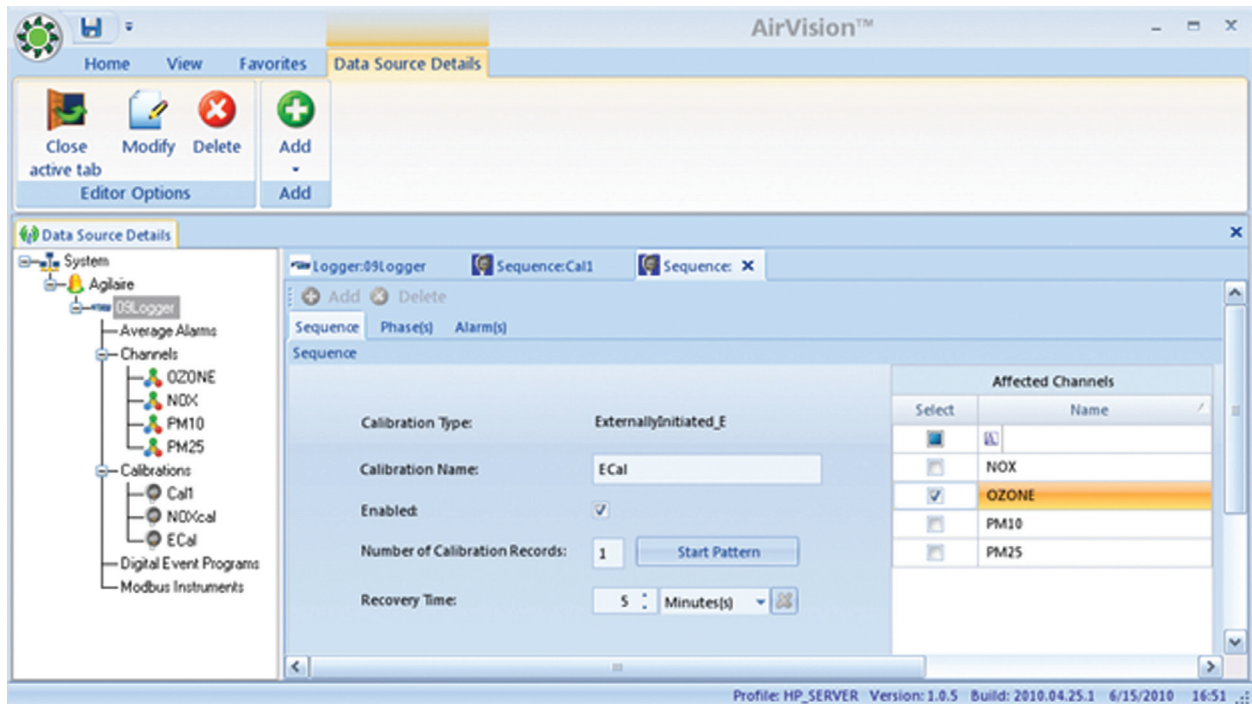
AirVision™

Home View Favorites Data Source Details

Close active tab Modify Delete
Editor Options

Add
Add

Data Source Details

System
Agilaire
09Logger
Average Alarms
Channels
OZONE
NOX
PM10
PM25
Calibrations
Cal1
NOXcal
ECal
Digital Event Programs
Modbus Instruments

Logger:09Logger Sequence:Cal1 Sequence:

Add Delete

Sequence Phase(s) Alarm(s)

Sequence

Calibration Type: ExternallyInitiated_E

Calibration Name: ECal

Enabled: ✓

Number of Calibration Records: 1 Start Pattern

Recovery Time: 5 Minutes(s)

Affected Channels

| Select | Name |
|---|---|
| | |
| | NOX |
| ✓ | OZONE |
| | PM10 |
| | PM25 |

Profile: HP_SERVER Version: 1.0.5 Build: 2010.04.25.1 6/15/2010 16:51